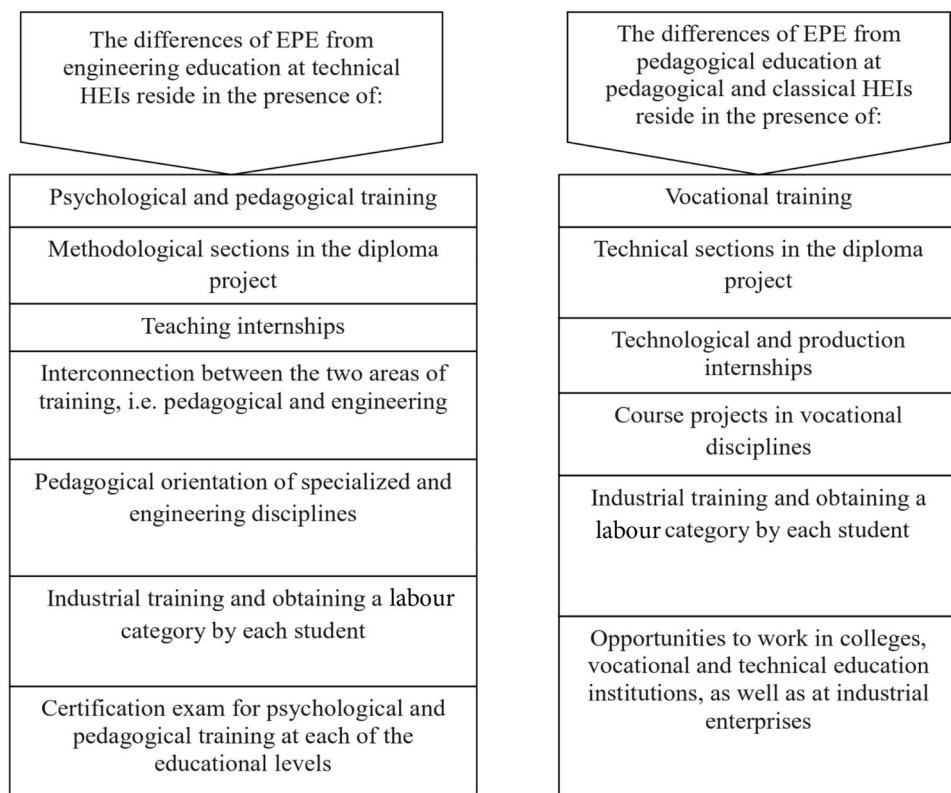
The differences of EPE from engineering education at technical HEIs reside in the presence of:

Psychological and pedagogical training

Methodological sections in the diploma project

Teaching internships

Interconnection between the two areas of training, i.e. pedagogical and engineering

Pedagogical orientation of specialized and engineering disciplines

Industrial training and obtaining a labour category by each student

Certification exam for psychological and pedagogical training at each of the educational levels

The differences of EPE from pedagogical education at pedagogical and classical HEIs reside in the presence of:

Vocational training

Technical sections in the diploma project

Technological and production internships

Course projects in vocational disciplines

Industrial training and obtaining a labour category by each student

Opportunities to work in colleges, vocational and technical education institutions, as well as at industrial enterprises